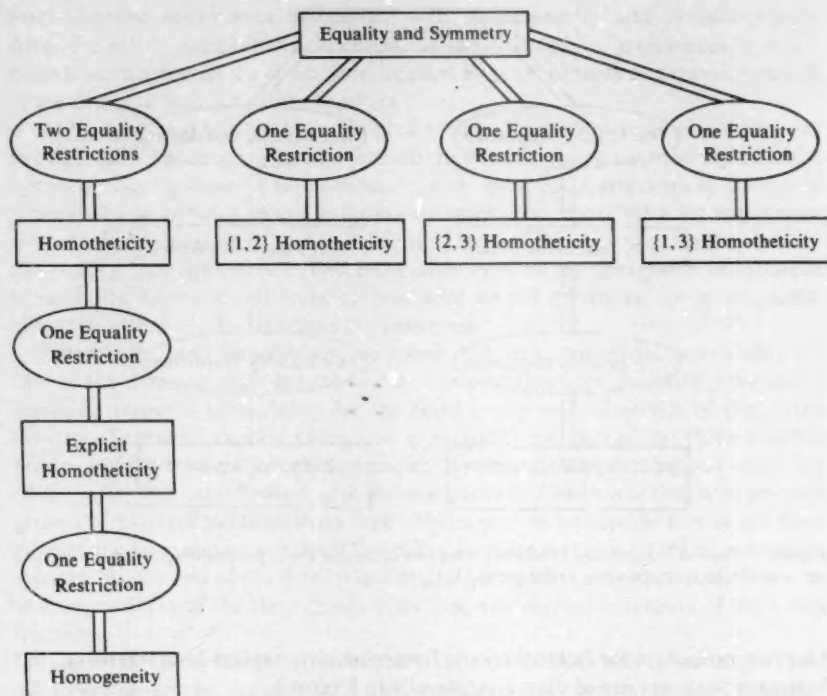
Equality and Symmetry

Two Equality Restrictions

One Equality Restriction

One Equality Restriction

One Equality Restriction

Homotheticity

{1, 2} Homotheticity

{2, 3} Homotheticity

{1, 3} Homotheticity

One Equality Restriction

Explicit Homotheticity

One Equality Restriction

Homogeneity